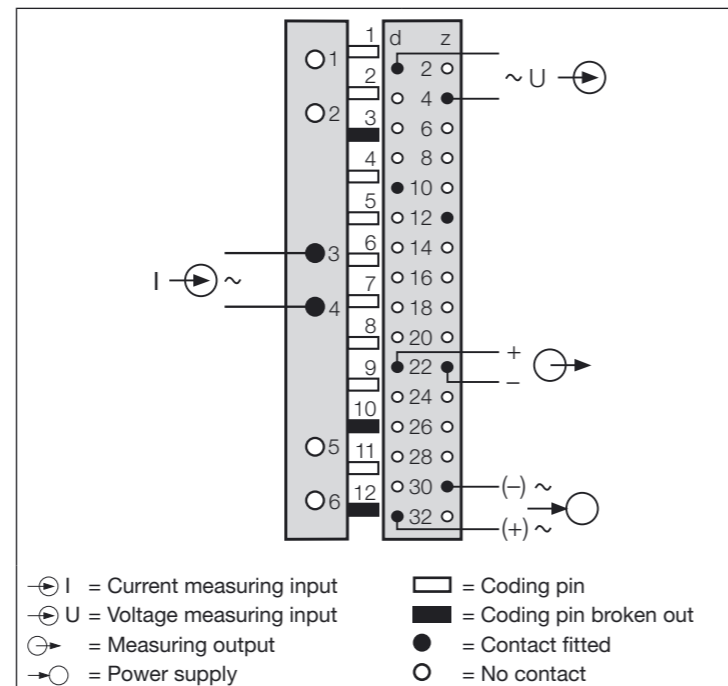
1 2 3 4 5 6 7 8 9 10 11 12

d z

2 4 6 8 10 12 14 16 18 20 22 24 26 28 30 32

O1
O2
3
4
O5
O6

~ U

I ~

+
–

(–) ~
(+) ~

I = Current measuring input
U = Voltage measuring input
= Measuring output
= Power supply

= Coding pin
= Coding pin broken out
= Contact fitted
= No contact